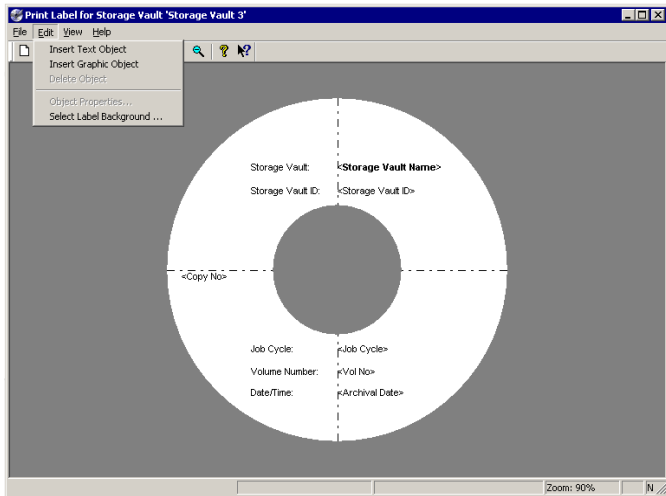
Print Label for Storage Vault 'Storage Vault 3'

File Edit View Help

Insert Text Object
Insert Graphic Object
Delete Object
Object Properties...
Select Label Background ...

Storage Vault: <Storage Vault Name>
Storage Vault ID: <Storage Vault ID>

<Copy No>

Job Cycle: <Job Cycle>
Volume Number: <Vol No>
Date/Time: <Archival Date>

Zoom: 90% N